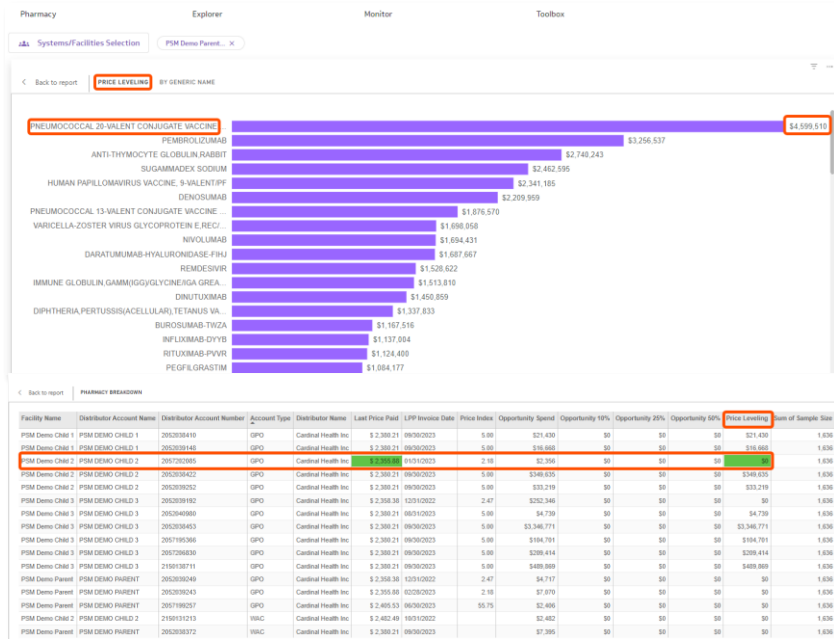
Pharmacy Explorer Monitor Toolbox

Systems/Facilities Selection PSM Demo Parent... ×

< Back to report PRICE LEVELING BY GENERIC NAME

PNEUMOCOCCAL 20-VALENT CONJUGATE VACCINE $4,599,510
PEMBROLIZUMAB $3,256,537
ANTI-THYMOCYTE GLOBULIN,RABBIT $2,740,243
SUGAMMADEX SODIUM $2,462,595
HUMAN PAPILLOMAVIRUS VACCINE, 9-VALENT/PF $2,341,165
DENOSUMAB $2,209,959
PNEUMOCOCCAL 13-VALENT CONJUGATE VACCINE ... $1,876,570
VARICELLA-ZOSTER VIRUS GLYCOPROTEIN E,REC/... $1,698,958
NIVOLUMAB $1,694,431
DARATUMUMAB-HYALURONIDASE-FIHJ $1,687,667
REMDESIVIR $1,528,622
IMMUNE GLOBULIN,GAMM(IGG)/GLYCINE/IGA GREA... $1,513,810
DINUTUXIMAB $1,450,859
DIPHTHERIA,PERTUSSIS(ACELLULAR),TETANUS VA... $1,337,833
BUROSUMAB-TWZA $1,167,516
INFLIXIMAB-DYYB $1,137,004
RITUXIMAB-PVVR $1,124,400
PEGFILGRASTIM $1,084,177

< Back to report PHARMACY BREAKDOWN

| Facility Name | Distributor Account Name | Distributor Account Number | Account Type | Distributor Name | Last Price Paid | LPP Invoice Date | Price Index | Opportunity Spend | Opportunity 10% | Opportunity 25% | Opportunity 50% | Price Leveling | Sum of Sample Size |
|---|---|---|---|---|---|---|---|---|---|---|---|---|---|
| PSM Demo Child 1 | PSM DEMO CHILD 1 | 2052038410 | GPO | Cardinal Health Inc | $ 2,300.21 | 09/30/2023 | 5.00 | $21,430 | $0 | $0 | $0 | $21,430 | 1,636 |
| PSM Demo Child 1 | PSM DEMO CHILD 1 | 2052039148 | GPO | Cardinal Health Inc | $ 2,300.21 | 09/30/2023 | 5.00 | $16,660 | $0 | $0 | $0 | $16,660 | 1,636 |
| PSM Demo Child 2 | PSM DEMO CHILD 2 | 2057202085 | GPO | Cardinal Health Inc | $ 2,355.88 | 01/31/2023 | 2.18 | $2,350 | $0 | $0 | $0 | $0 | 1,636 |
| PSM Demo Child 2 | PSM DEMO CHILD 2 | 2052038422 | GPO | Cardinal Health Inc | $ 2,300.21 | 09/30/2023 | 5.00 | $349,635 | $0 | $0 | $0 | $349,635 | 1,636 |
| PSM Demo Child 2 | PSM DEMO CHILD 2 | 2052039252 | GPO | Cardinal Health Inc | $ 2,300.21 | 09/30/2023 | 5.00 | $33,219 | $0 | $0 | $0 | $33,219 | 1,636 |
| PSM Demo Child 3 | PSM DEMO CHILD 3 | 2052039192 | GPO | Cardinal Health Inc | $ 2,358.38 | 12/31/2022 | 2.47 | $252,346 | $0 | $0 | $0 | $0 | 1,636 |
| PSM Demo Child 3 | PSM DEMO CHILD 3 | 2052040980 | GPO | Cardinal Health Inc | $ 2,300.21 | 08/31/2023 | 5.00 | $4,739 | $0 | $0 | $0 | $4,739 | 1,636 |
| PSM Demo Child 3 | PSM DEMO CHILD 3 | 2052038453 | GPO | Cardinal Health Inc | $ 2,300.21 | 09/30/2023 | 5.00 | $3,346,771 | $0 | $0 | $0 | $3,346,771 | 1,636 |
| PSM Demo Child 3 | PSM DEMO CHILD 3 | 2057195366 | GPO | Cardinal Health Inc | $ 2,300.21 | 09/30/2023 | 5.00 | $104,791 | $0 | $0 | $0 | $104,791 | 1,636 |
| PSM Demo Child 3 | PSM DEMO CHILD 3 | 2057266830 | GPO | Cardinal Health Inc | $ 2,300.21 | 09/30/2023 | 5.00 | $289,414 | $0 | $0 | $0 | $289,414 | 1,636 |
| PSM Demo Child 3 | PSM DEMO CHILD 3 | 2150138711 | GPO | Cardinal Health Inc | $ 2,300.21 | 09/30/2023 | 5.00 | $489,869 | $0 | $0 | $0 | $489,869 | 1,636 |
| PSM Demo Parent | PSM DEMO PARENT | 2052039249 | GPO | Cardinal Health Inc | $ 2,358.38 | 12/31/2022 | 2.47 | $4,717 | $0 | $0 | $0 | $0 | 1,636 |
| PSM Demo Parent | PSM DEMO PARENT | 2052039243 | GPO | Cardinal Health Inc | $ 2,355.88 | 02/28/2023 | 2.18 | $7,670 | $0 | $0 | $0 | $0 | 1,636 |
| PSM Demo Parent | PSM DEMO PARENT | 2057199257 | GPO | Cardinal Health Inc | $ 2,405.53 | 06/30/2023 | 55.75 | $2,486 | $0 | $0 | $0 | $0 | 1,636 |
| PSM Demo Child 2 | PSM DEMO CHILD 2 | 2150131213 | WAC | Cardinal Health Inc | $ 2,482.49 | 10/31/2022 | | $2,482 | $0 | $0 | $0 | $0 | 1,636 |
| PSM Demo Parent | PSM DEMO PARENT | 2052038372 | WAC | Cardinal Health Inc | $ 2,300.21 | 09/30/2023 | | $7,395 | $0 | $0 | $0 | $0 | 1,636 |